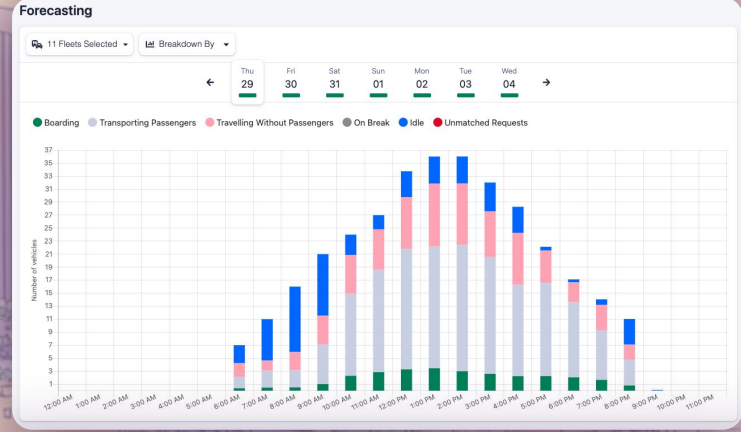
Forecasting

11 Fleets Selected

Breakdown By

←

Thu
29

Fri
30

Sat
31

Sun
01

Mon
02

Tue
03

Wed
04

→

Boarding Transporting Passengers Travelling Without Passengers On Break Idle Unmatched Requests

37
35
33
31
29
27
25
23
21
19
17
15
13
11
9
7
5
3
1

Number of vehicles

12:00 AM 1:00 AM 2:00 AM 3:00 AM 4:00 AM 5:00 AM 6:00 AM 7:00 AM 8:00 AM 9:00 AM 10:00 AM 11:00 AM 12:00 PM 1:00 PM 2:00 PM 3:00 PM 4:00 PM 5:00 PM 6:00 PM 7:00 PM 8:00 PM 9:00 PM 10:00 PM 11:00 PM